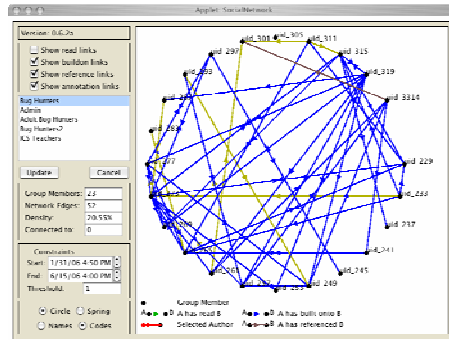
Applet: SocialNetwork

Version: 0.6.2a

Show read links
Show buildon links
Show reference links
Show annotation links

Bug Hunters
Admin
Adult Bug Hunters
Bug Hunters 2
ICS Teachers

Update
Cancel

Group Members: 23
Network Edges: 52
Density: 20.55%
Connected to: 0

Constraints
Start: 1/31/06 4:50 PM
End: 6/15/06 4:00 PM
Threshold: 1

Circle
Spring
Names
Codes

uid_308
uid_305
uid_311
uid_315
uid_297
uid_319
uid_293
uid_3310
uid_289
uid_285
uid_229
uid_333
uid_287
uid_241
uid_245
uid_263
uid_249

Group Member
A has read B
A has built onto B
Selected Author
A has referenced B